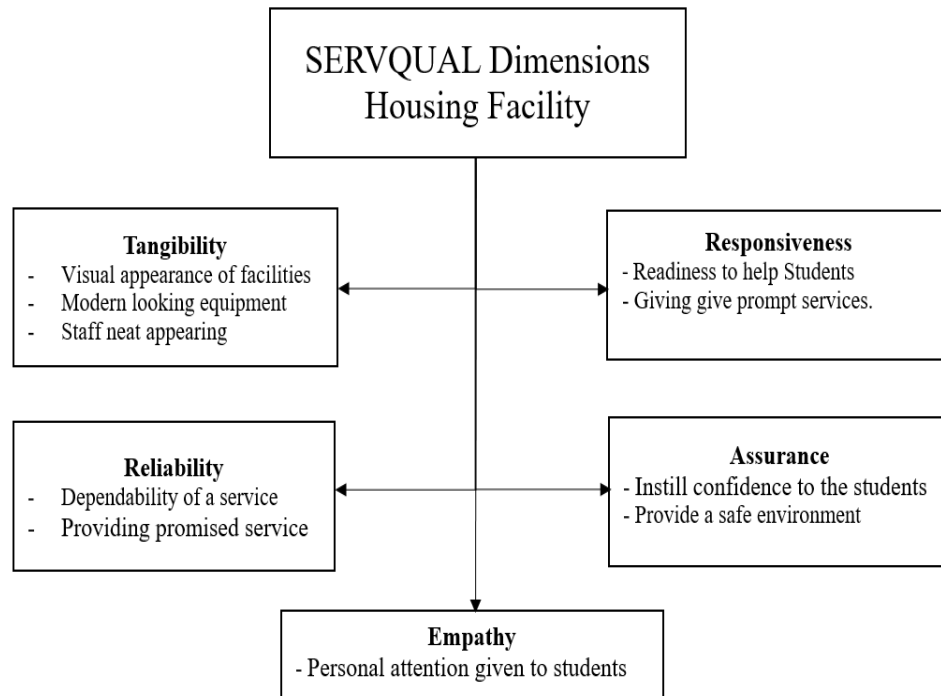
SERVQUAL Dimensions
Housing Facility

Tangibility
- Visual appearance of facilities
- Modern looking equipment
- Staff neat appearing

Responsiveness
- Readiness to help Students
- Giving give prompt services.

Reliability
- Dependability of a service
- Providing promised service

Assurance
- Instill confidence to the students
- Provide a safe environment

Empathy
- Personal attention given to students